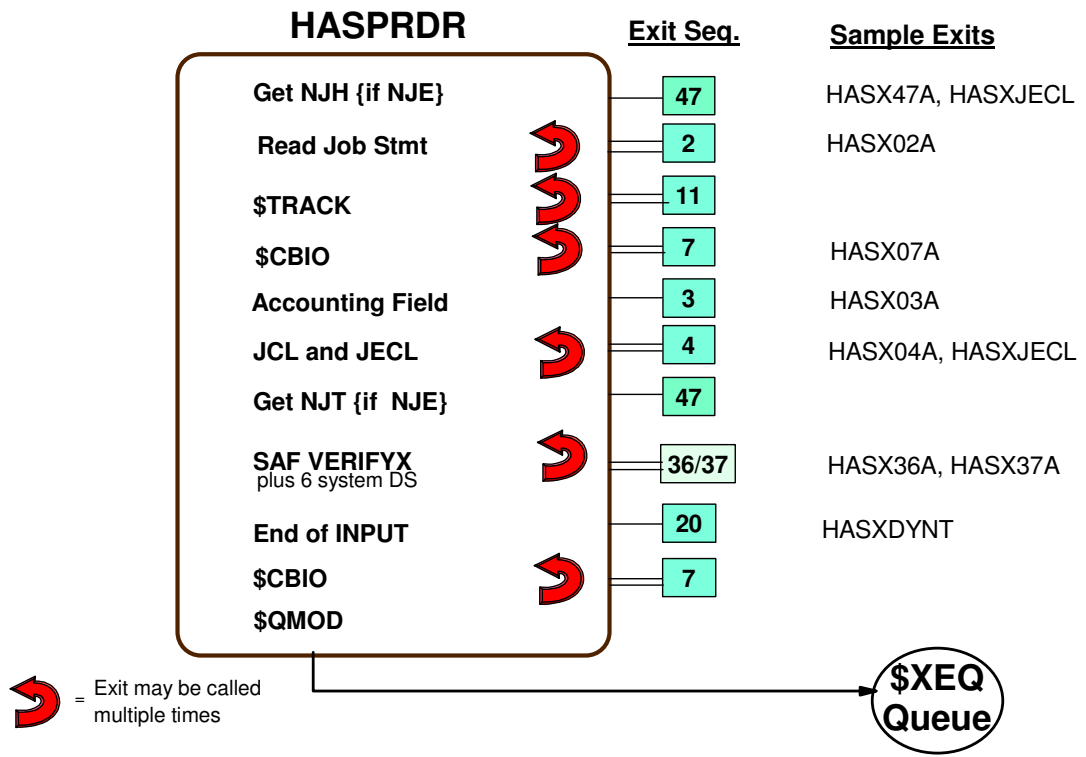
HASPRDR

Exit Seq.

Sample Exits

Get NJH {if NJE}

47

HASX47A, HASXJECL

Read Job Stmt

2

HASX02A

$TRACK

11

$CBIO

7

HASX07A

Accounting Field

3

HASX03A

JCL and JECL

4

HASX04A, HASXJECL

Get NJT {if NJE}

47

SAF VERIFYX
plus 6 system DS

36/37

HASX36A, HASX37A

End of INPUT

20

HASXDYNT

$CBIO

7

$QMOD

= Exit may be called multiple times

$XEQ Queue